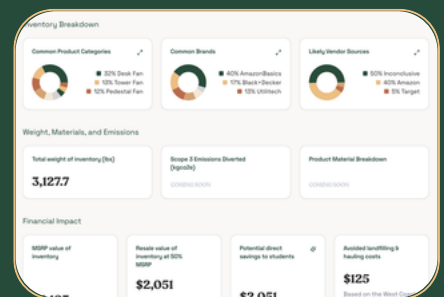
Inventory Breakdown

Common Product Categories

32% Desk Fan
13% Tower Fan
12% Pedestal Fan

Common Brands

40% AmazonBasics
17% Black+Decker
13% Utilitech

Likely Vendor Sources

50% Inconclusive
40% Amazon
5% Target

Weight, Materials, and Emissions

Total weight of inventory (lbs)

3,127.7

Scope 3 Emissions Diverted (kgcols)

COMING SOON

Product Material Breakdown

COMING SOON

Financial Impact

MSRP value of inventory

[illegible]

Resale value of inventory at 50% MSRP

$2,051

Potential direct savings to students

$2,051

Avoided landfilling & hauling costs

$125

Based on the West Coast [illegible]